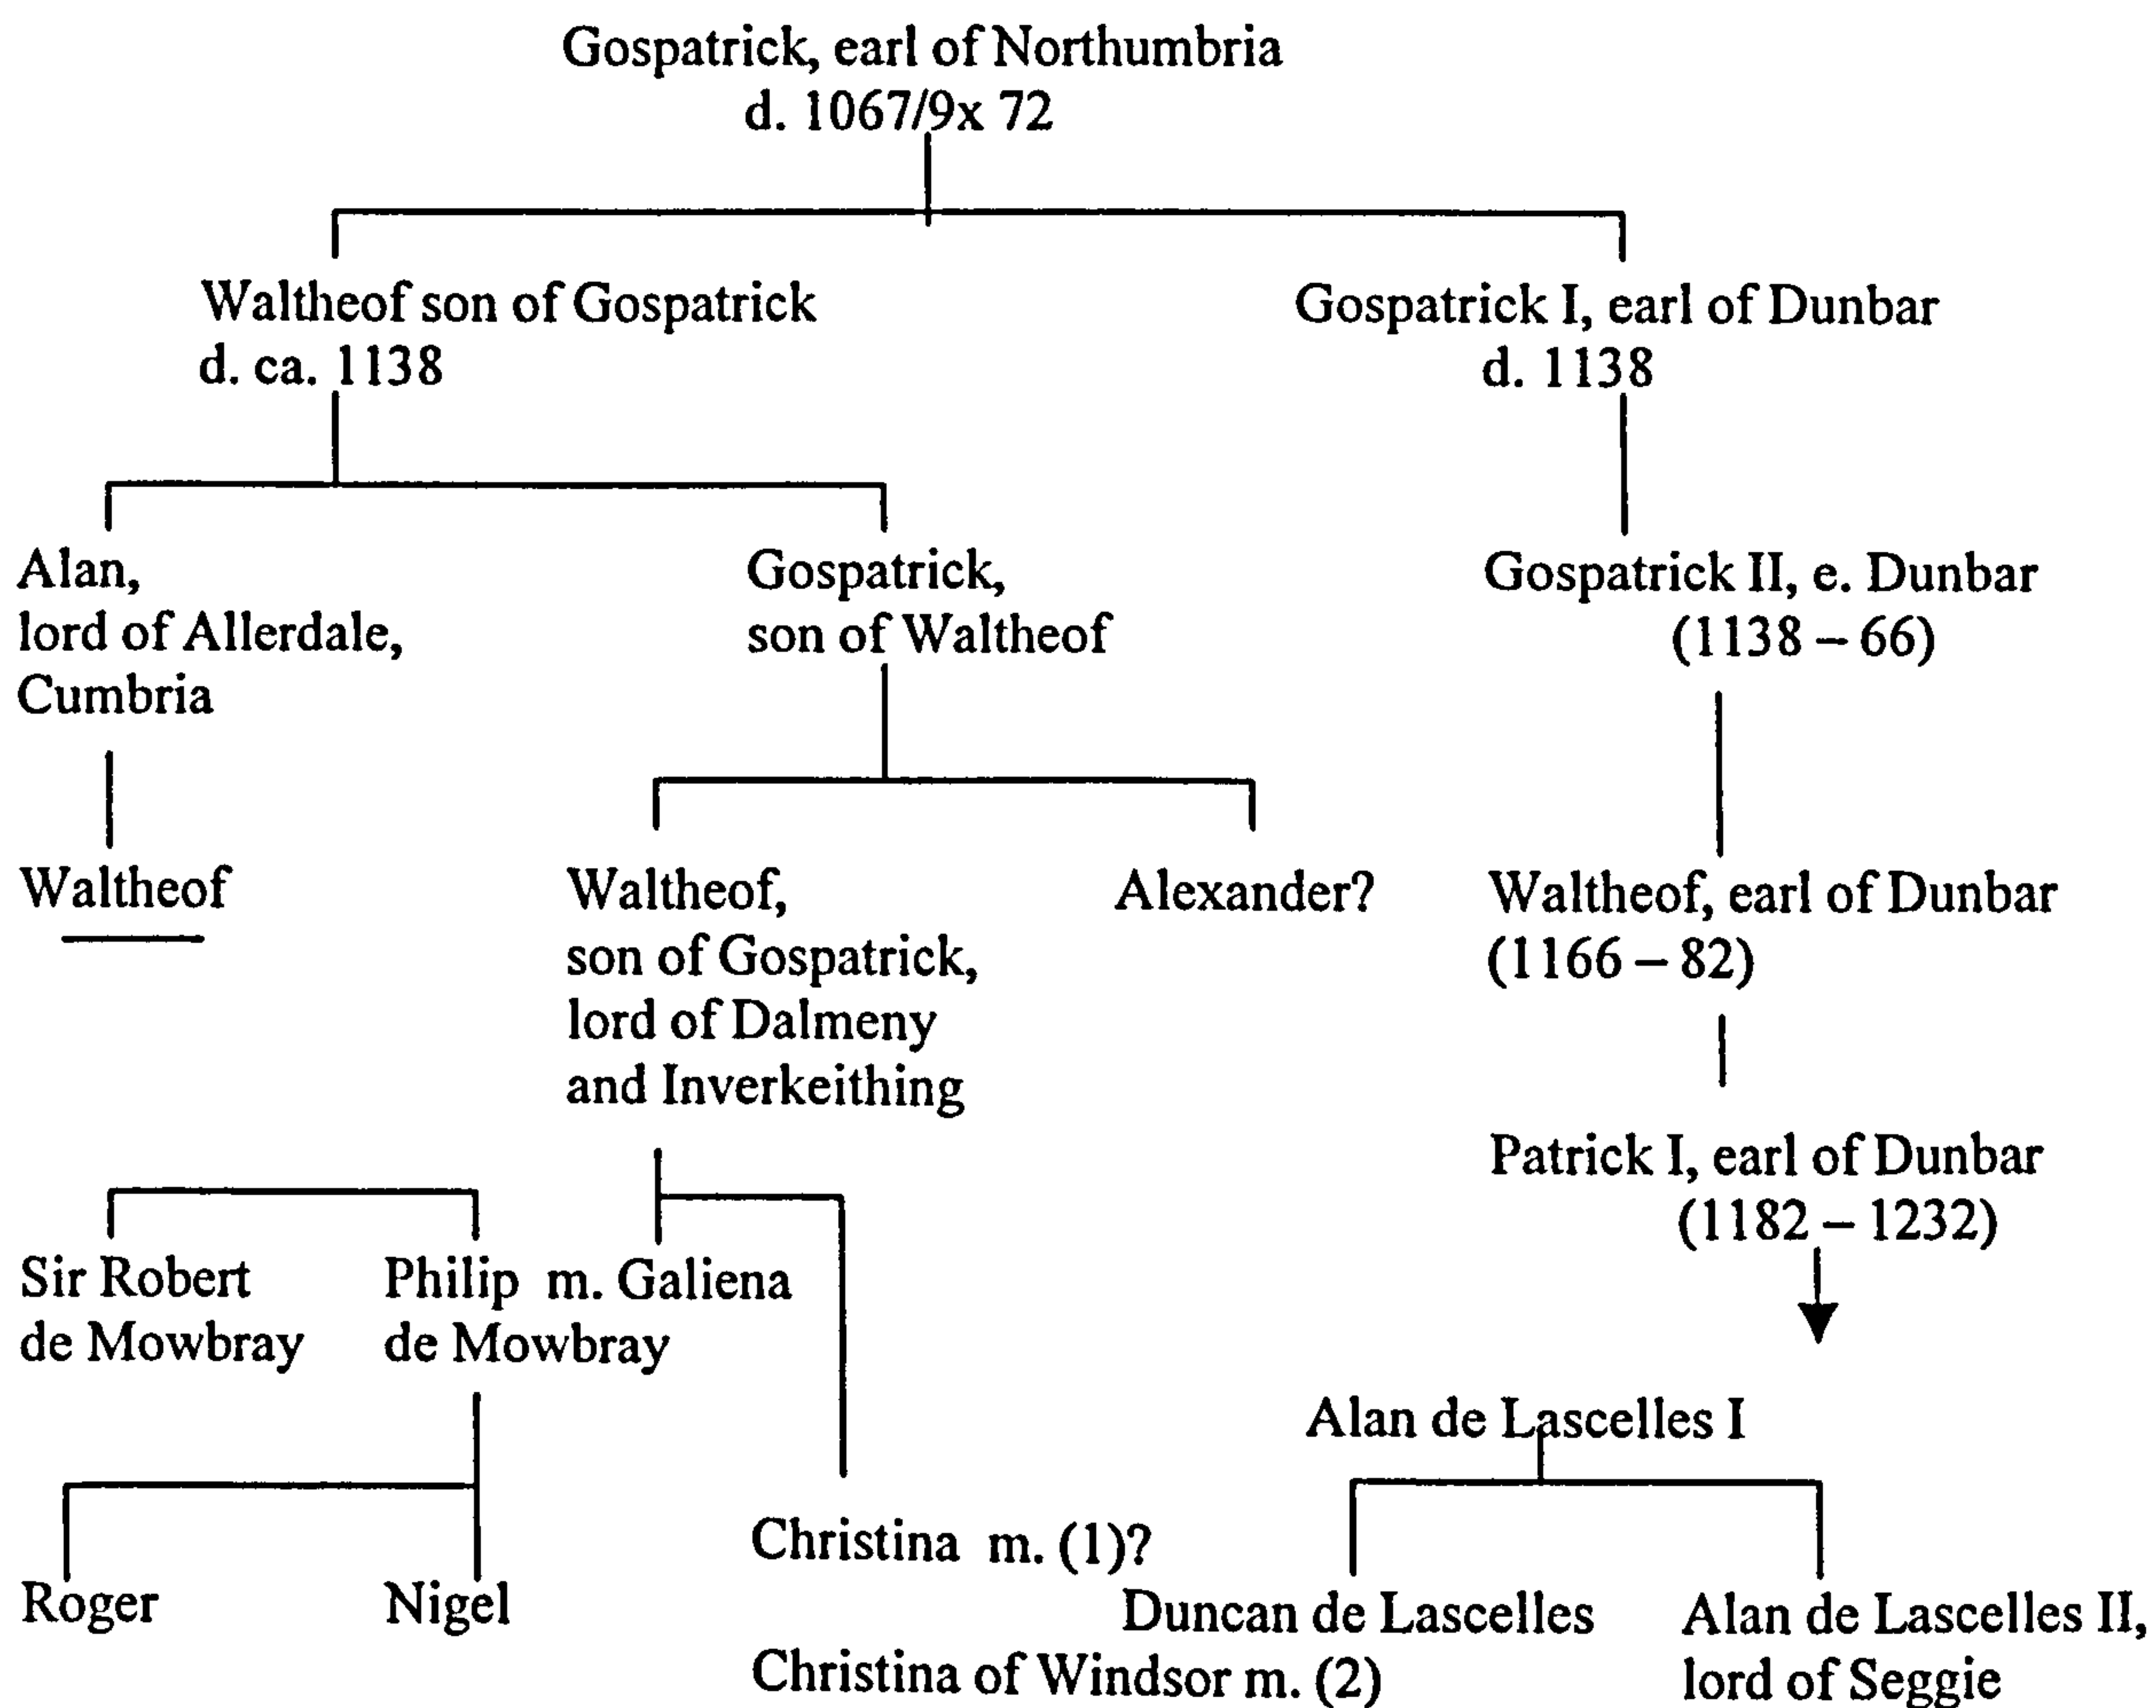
Gospatrick, earl of Northumbria
d. 1067/9x 72

Waltheof son of Gospatrick
d. ca. 1138

Gospatrick I, earl of Dunbar
d. 1138

Alan,
lord of Allerdale,
Cumbria

Gospatrick,
son of Waltheof

Gospatrick II, e. Dunbar
(1138 – 66)

Waltheof

Waltheof,
son of Gospatrick,
lord of Dalmeny
and Inverkeithing

Alexander?

Waltheof, earl of Dunbar
(1166 – 82)

Patrick I, earl of Dunbar
(1182 – 1232)

Sir Robert
de Mowbray

Philip m. Galiena
de Mowbray

Alan de Lascelles I

Christina m. (1)?

Roger

Nigel

Duncan de Lascelles

Alan de Lascelles II,
lord of Seggie

Christina of Windsor m. (2)